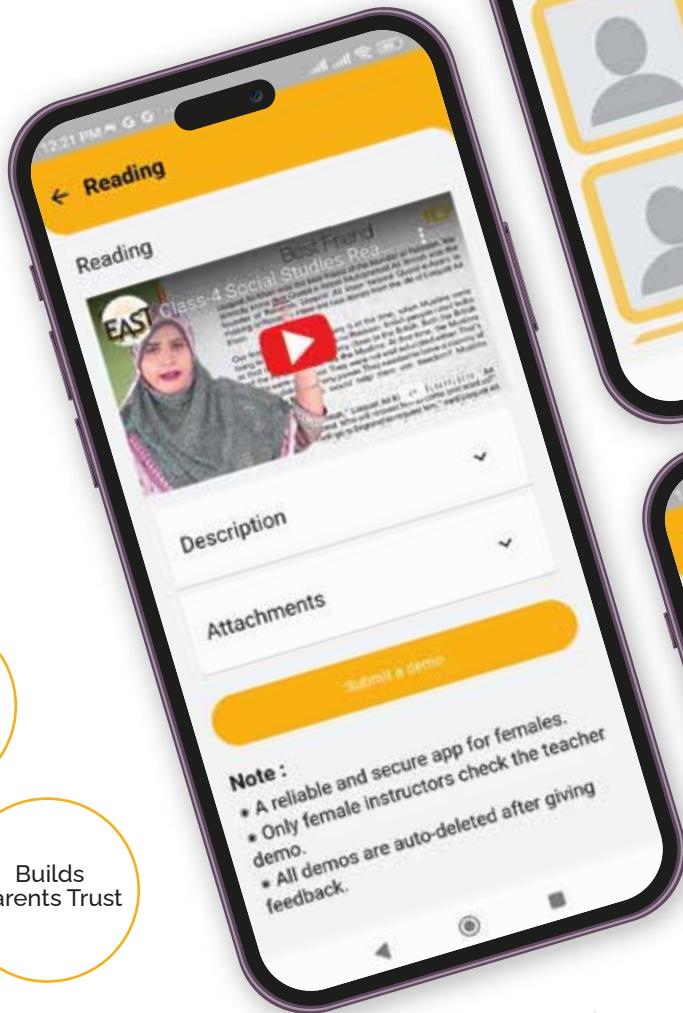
12:21 PM

Reading

Reading

Best Friend

EAST Class-4 Social Studies Rea...

Description

Attachments

Submit a demo

Note :
• A reliable and secure app for females.
• Only female instructors check the teacher demo.
• All demos are auto-deleted after giving feedback.

Builds
arents Trust